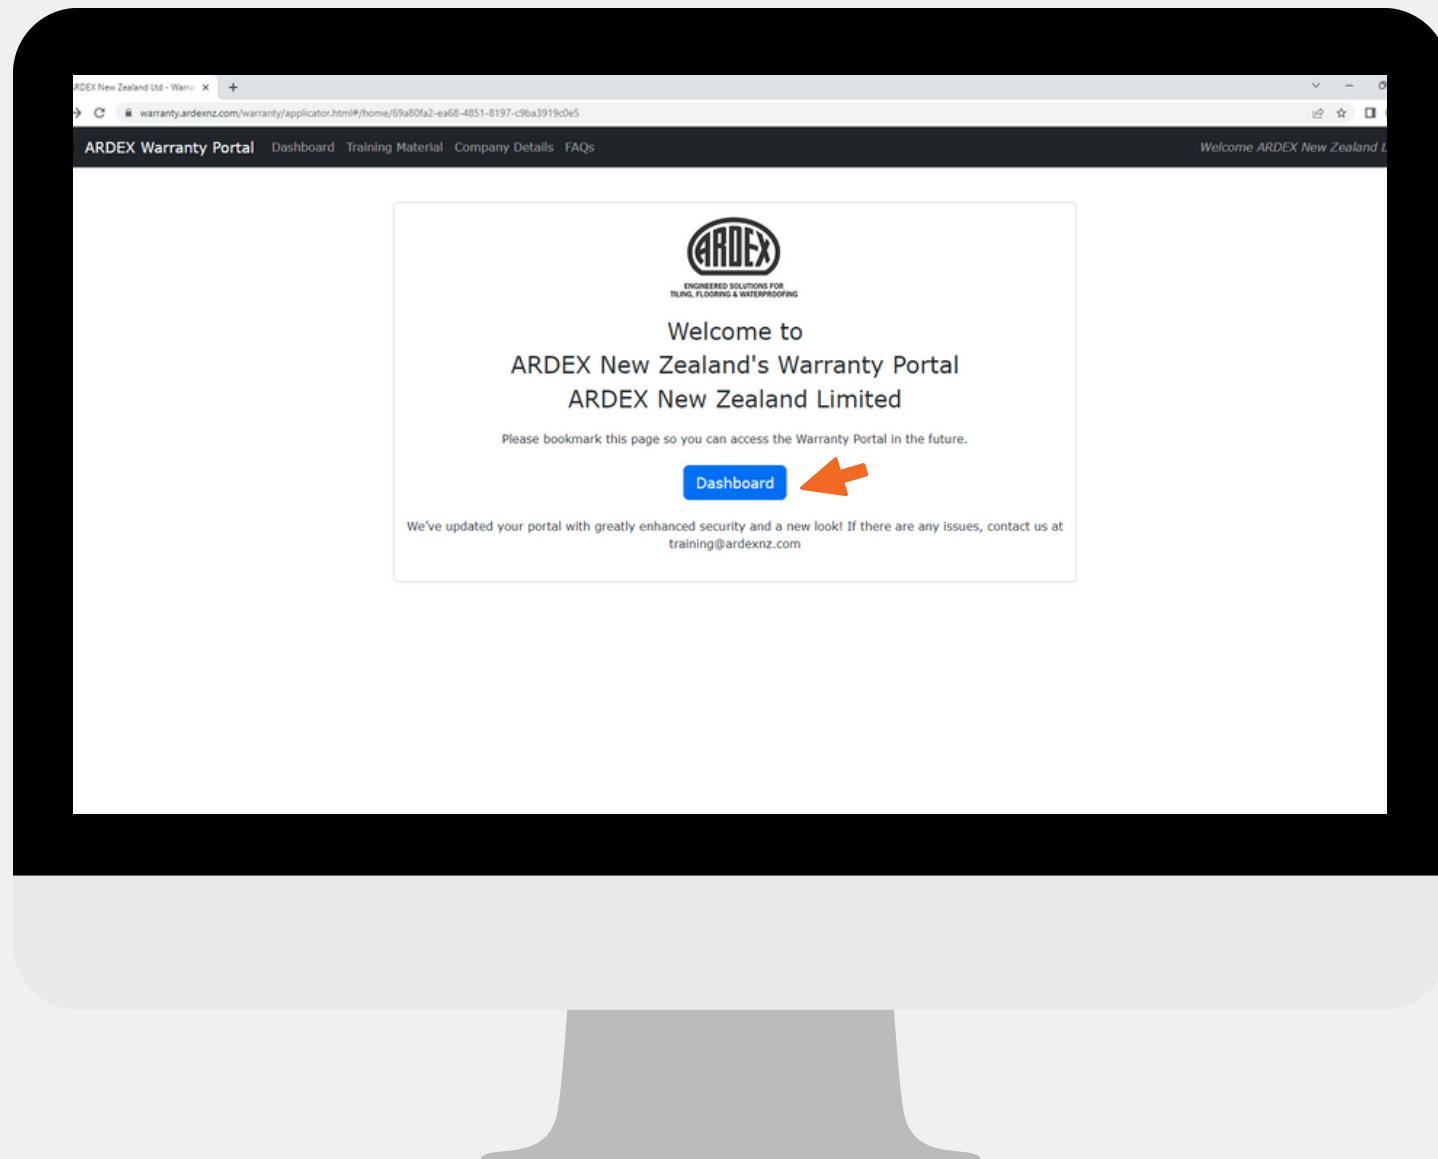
RDEX New Zealand Ltd - Warra ×

warranty.ardexnz.com/warranty/applicator.html#/home/69a80fa2-ea68-4851-8197-c9ba3919c0e5

ARDEX Warranty Portal Dashboard Training Material Company Details FAQs

Welcome ARDEX New Zealand L

ARDEX
ENGINEERED SOLUTIONS FOR TILING, FLOORING & WATERPROOFING

Welcome to
ARDEX New Zealand's Warranty Portal
ARDEX New Zealand Limited

Please bookmark this page so you can access the Warranty Portal in the future.

Dashboard

We've updated your portal with greatly enhanced security and a new look! If there are any issues, contact us at training@ardexnz.com